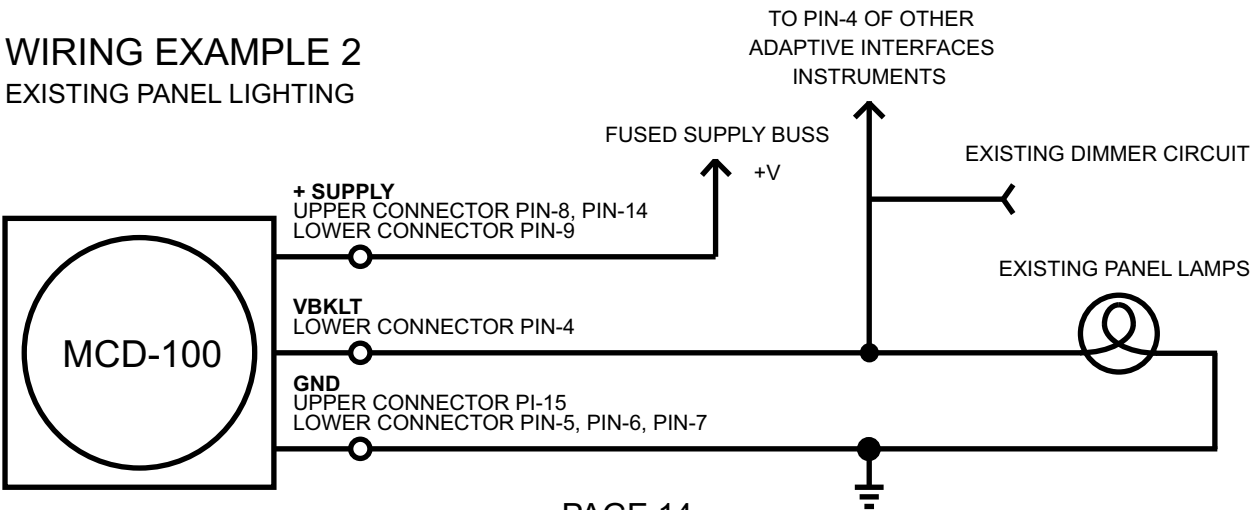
WIRING EXAMPLE 2
EXISTING PANEL LIGHTING

TO PIN-4 OF OTHER ADAPTIVE INTERFACES INSTRUMENTS

FUSED SUPPLY BUSS

+V

EXISTING DIMMER CIRCUIT

+ SUPPLY
UPPER CONNECTOR PIN-8, PIN-14
LOWER CONNECTOR PIN-9

EXISTING PANEL LAMPS

VBKLT
LOWER CONNECTOR PIN-4

MCD-100

GND
UPPER CONNECTOR PI-15
LOWER CONNECTOR PIN-5, PIN-6, PIN-7

PAGE 14